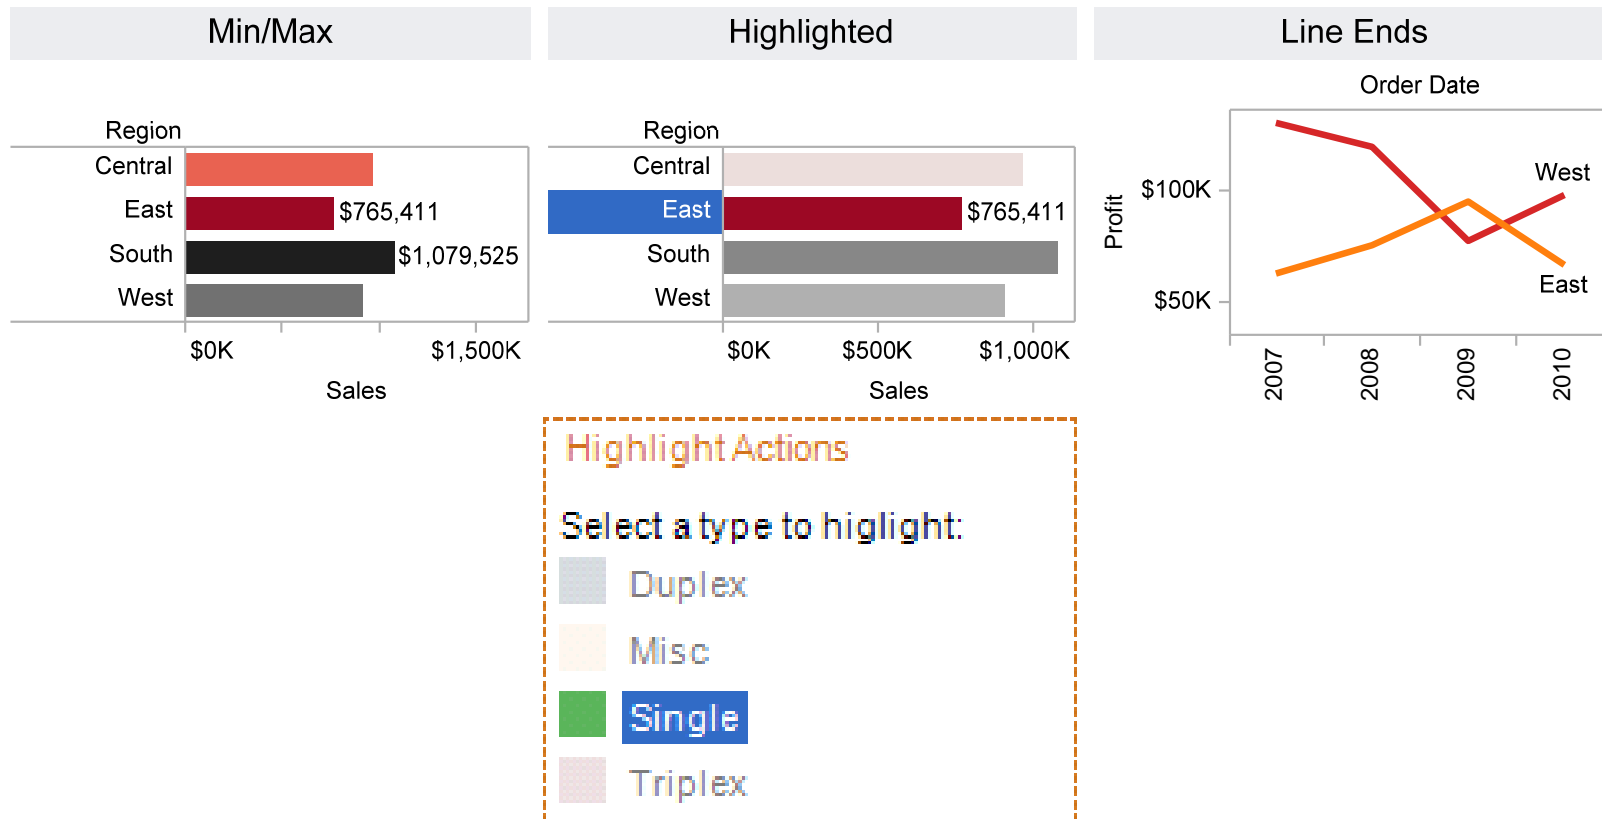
Min/Max

Region
Central
East $765,411
South $1,079,525
West

$0K $1,500K
Sales

Highlighted

Region
Central
East $765,411
South
West

$0K $500K $1,000K
Sales

Line Ends

Order Date

Profit
$100K
$50K

West
East

2007 2008 2009 2010

Highlight Actions

Select a type to higlight:
Duplex
Misc
Single
Triplex